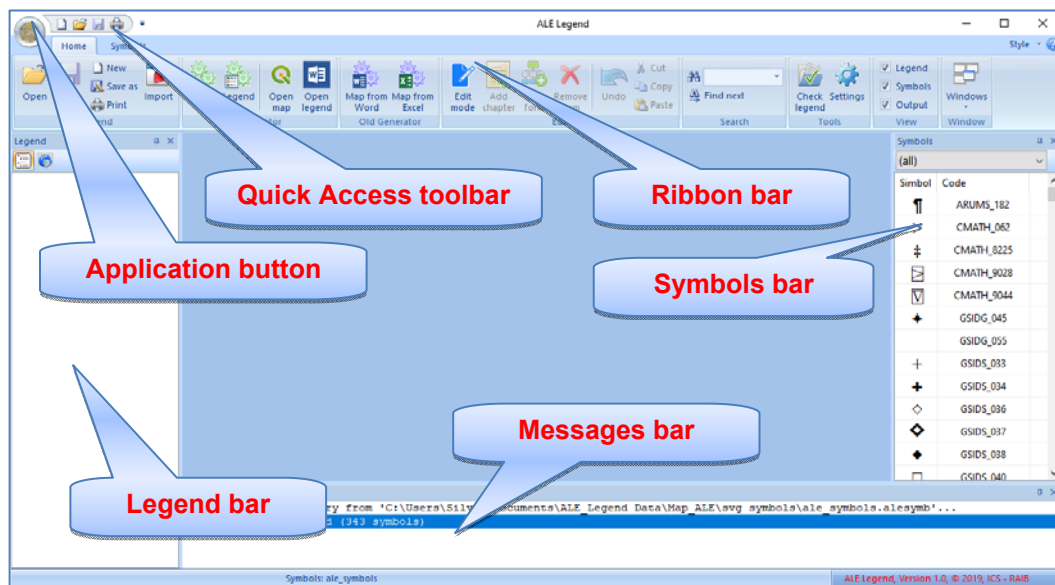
ALE Legend

Home Symb

Style

Open

New

Save as

Print

Import

egend

Open map

Open legend

Map from Word

Map from Excel

Old Generator

Edit mode

Add chapter

Remove

Cut

Copy

Paste

Undo

Find next

Search

Check legend

Settings

Tools

Legend

Symbols

Output

View

Windows

Window

Legend

Symbols

(all)

| Simbol | Code |
|---|---|
| ¶ | ARUMS_182 |
| | CMATH_062 |
| ‡ | CMATH_8225 |
| | CMATH_9028 |
| | CMATH_9044 |
| ✦ | GSIDG_045 |
| | GSIDG_055 |
| + | GSIDS_033 |
| ✚ | GSIDS_034 |
| ◇ | GSIDS_036 |
| ◆ | GSIDS_037 |
| ◆ | GSIDS_038 |
| □ | GSIDS_040 |

Quick Access toolbar

Ribbon bar

Application button

Symbols bar

Messages bar

Legend bar

y from 'C:\Users\Silv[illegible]ocuments\ALE_Legend Data\Map_ALE\svg symbols\ale_symbols.alesymb'...

d (343 symbols)

Symbols: ale_symbols

ALE Legend, Version 1.0, © 2019, ICS - RAIB